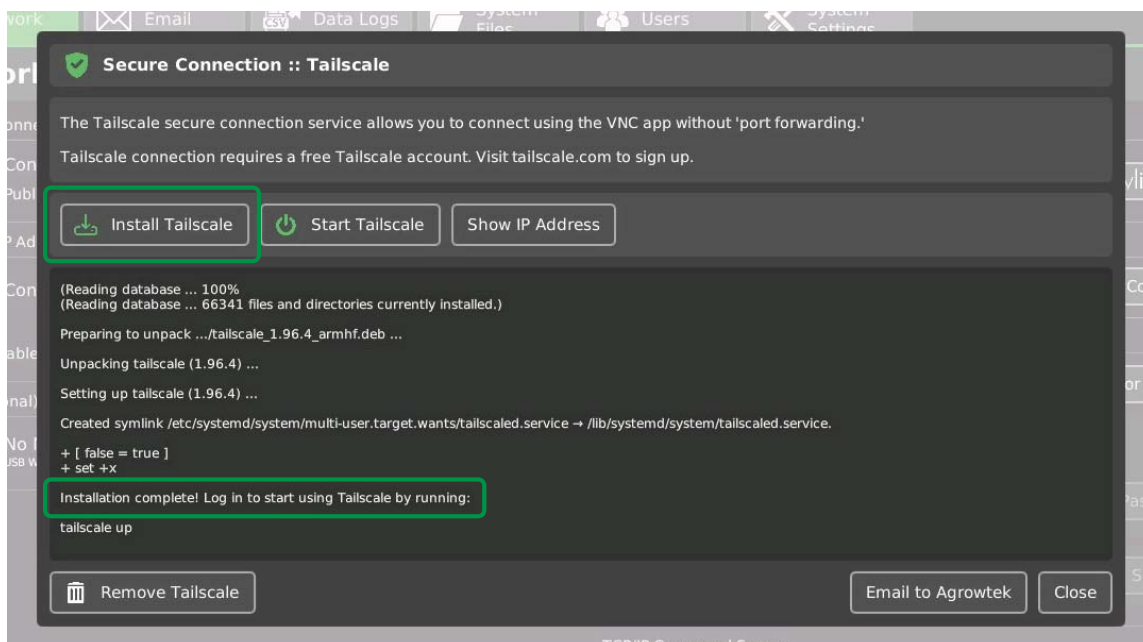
work Email Data Logs System Files Users System Settings

Secure Connection :: Tailscale

The Tailscale secure connection service allows you to connect using the VNC app without 'port forwarding.'

Tailscale connection requires a free Tailscale account. Visit tailscale.com to sign up.

Install Tailscale Start Tailscale Show IP Address

(Reading database ... 100%
(Reading database ... 66341 files and directories currently installed.)

Preparing to unpack .../tailscale_1.96.4_armhf.deb ...

Unpacking tailscale (1.96.4) ...

Setting up tailscale (1.96.4) ...

Created symlink /etc/systemd/system/multi-user.target.wants/tailscaled.service → /lib/systemd/system/tailscaled.service.

+ [ false = true ]
+ set +x

Installation complete! Log in to start using Tailscale by running:

tailscale up

Remove Tailscale Email to Agrowtek Close